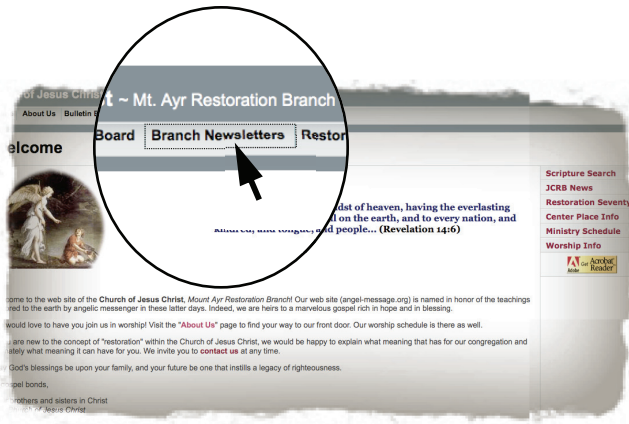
of Jesus Christ

t ~ Mt. Ayr Restoration Branch

About Us | Bulletin B

Board | Branch Newsletters | Restor

elcome

dst of heaven, having the everlasting l on the earth, and to every nation, and kindred, and tongue, and people... (Revelation 14:6)

Scripture Search
JCRB News
Restoration Seventy
Center Place Info
Ministry Schedule
Worship Info

Get Acrobat Reader

come to the web site of the Church of Jesus Christ, Mount Ayr Restoration Branch! Our web site (angel-message.org) is named in honor of the teachings red to the earth by angelic messenger in these latter days. Indeed, we are heirs to a marvelous gospel rich in hope and in blessing.

would love to have you join us in worship! Visit the "About Us" page to find your way to our front door. Our worship schedule is there as well.

are new to the concept of "restoration" within the Church of Jesus Christ, we would be happy to explain what meaning that has for our congregation and ately what meaning it can have for you. We invite you to contact us at any time.

God's blessings be upon your family, and your future be one that instills a legacy of righteousness.

spel bonds,

rothers and sisters in Christ
of Jesus Christ